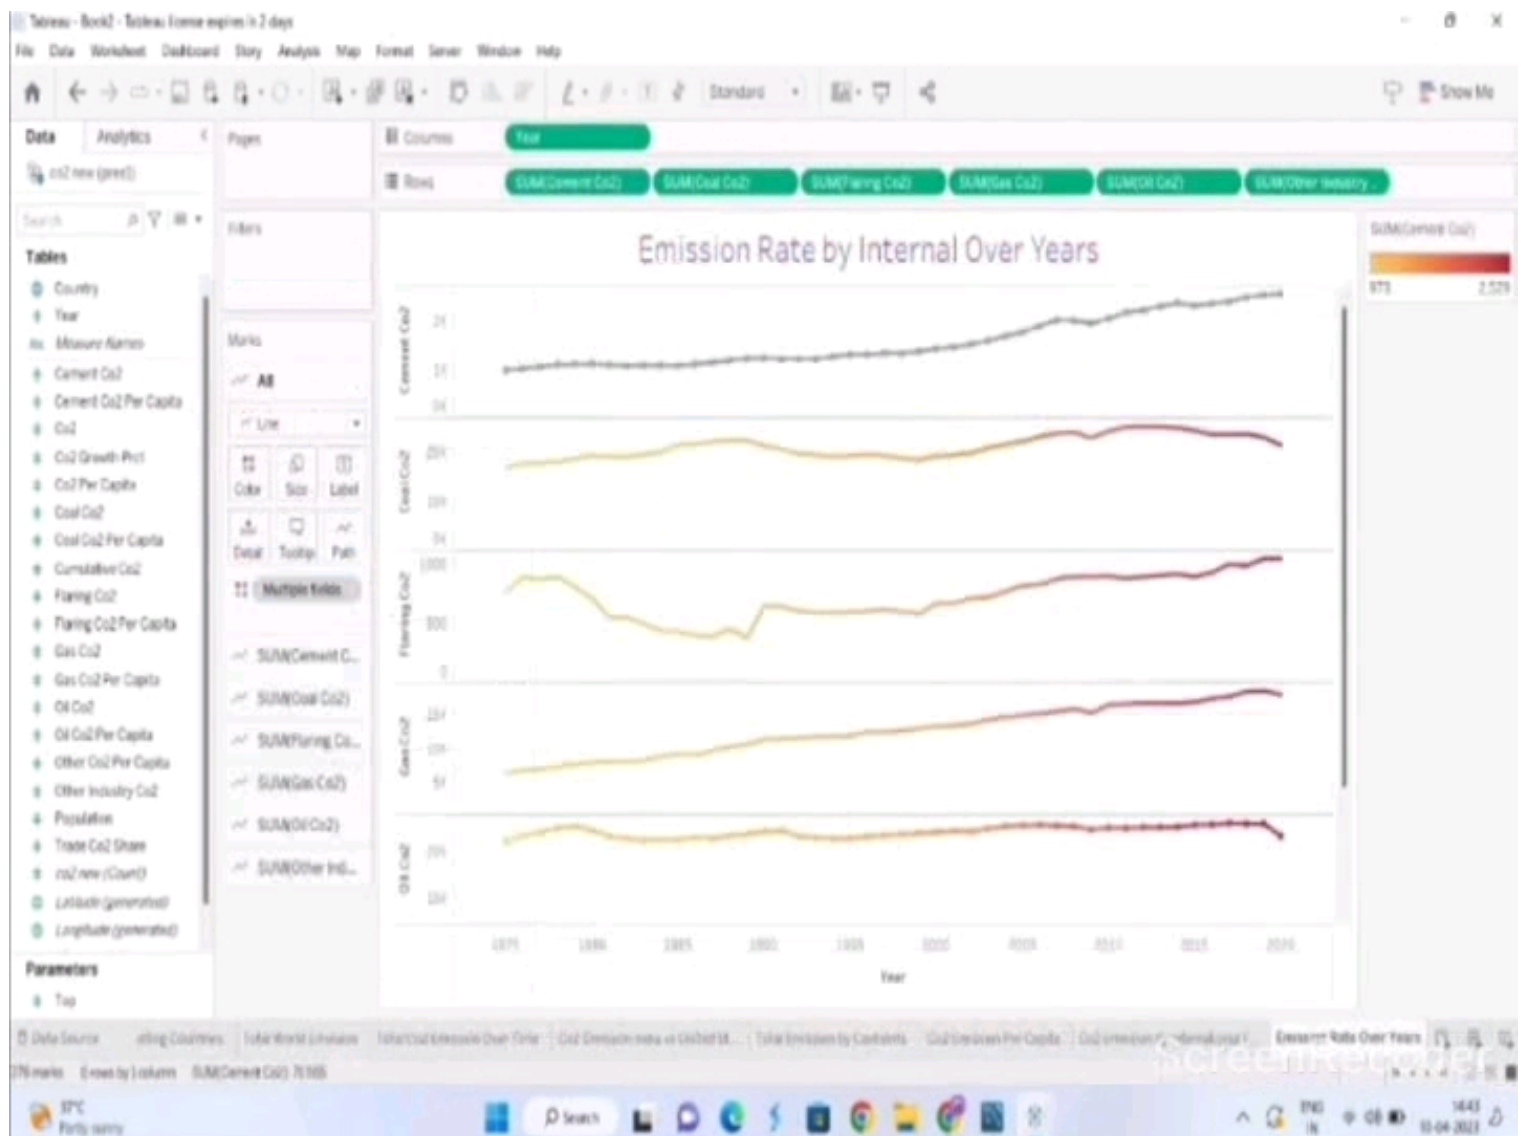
Tableau - Book2 - Tableau license expires in 2 days

File Data Worksheet Dashboard Story Analysis Map Format Server Window Help

Standard

Show Me

Data Analytics

co2 new (pred)

Pages

Columns Year

Rows SUM(Cement Co2) SUM(Coal Co2) SUM(Flaring Co2) SUM(Gas Co2) SUM(Oil Co2) SUM(Other Industry...

Filters

Search

Tables

Country
Year
Measure Names
Cement Co2
Cement Co2 Per Capita
Co2
Co2 Growth Prct
Co2 Per Capita
Coal Co2
Coal Co2 Per Capita
Cumulative Co2
Flaring Co2
Flaring Co2 Per Capita
Gas Co2
Gas Co2 Per Capita
Oil Co2
Oil Co2 Per Capita
Other Co2 Per Capita
Other Industry Co2
Population
Trade Co2 Share
co2 new (Count)
Latitude (generated)
Longitude (generated)

Parameters

Top

Marks

All

Line

Color Size Label

Detail Tooltip Path

Multiple fields

SUM(Cement C...
SUM(Coal Co2)
SUM(Flaring Co...
SUM(Gas Co2)
SUM(Oil Co2)
SUM(Other Ind...

Emission Rate by Internal Over Years

SUM(Cement Co2)

973 2,529

Cement Co2

Coal Co2

Flaring Co2

Gas Co2

Oil Co2

1000

500

0

Year

Data Source

Emission Rate Over Years

376 marks

SUM(Cement Co2): 71,165

Search

ENG IN

14:43
10-04-2023